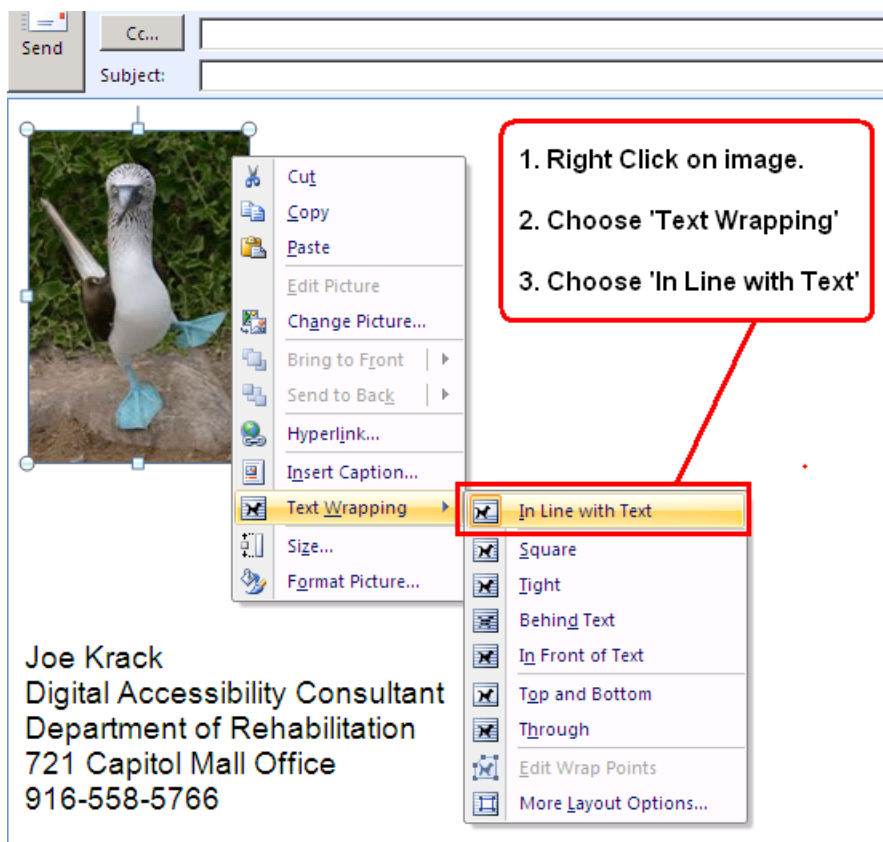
Send

Cc...

Subject:

1. Right Click on image.

2. Choose 'Text Wrapping'

3. Choose 'In Line with Text'

Cut
Copy
Paste
Edit Picture
Change Picture...
Bring to Front
Send to Back
Hyperlink...
Insert Caption...
Text Wrapping
Size...
Format Picture...

In Line with Text
Square
Tight
Behind Text
In Front of Text
Top and Bottom
Through
Edit Wrap Points
More Layout Options...

Joe Krack
Digital Accessibility Consultant
Department of Rehabilitation
721 Capitol Mall Office
916-558-5766